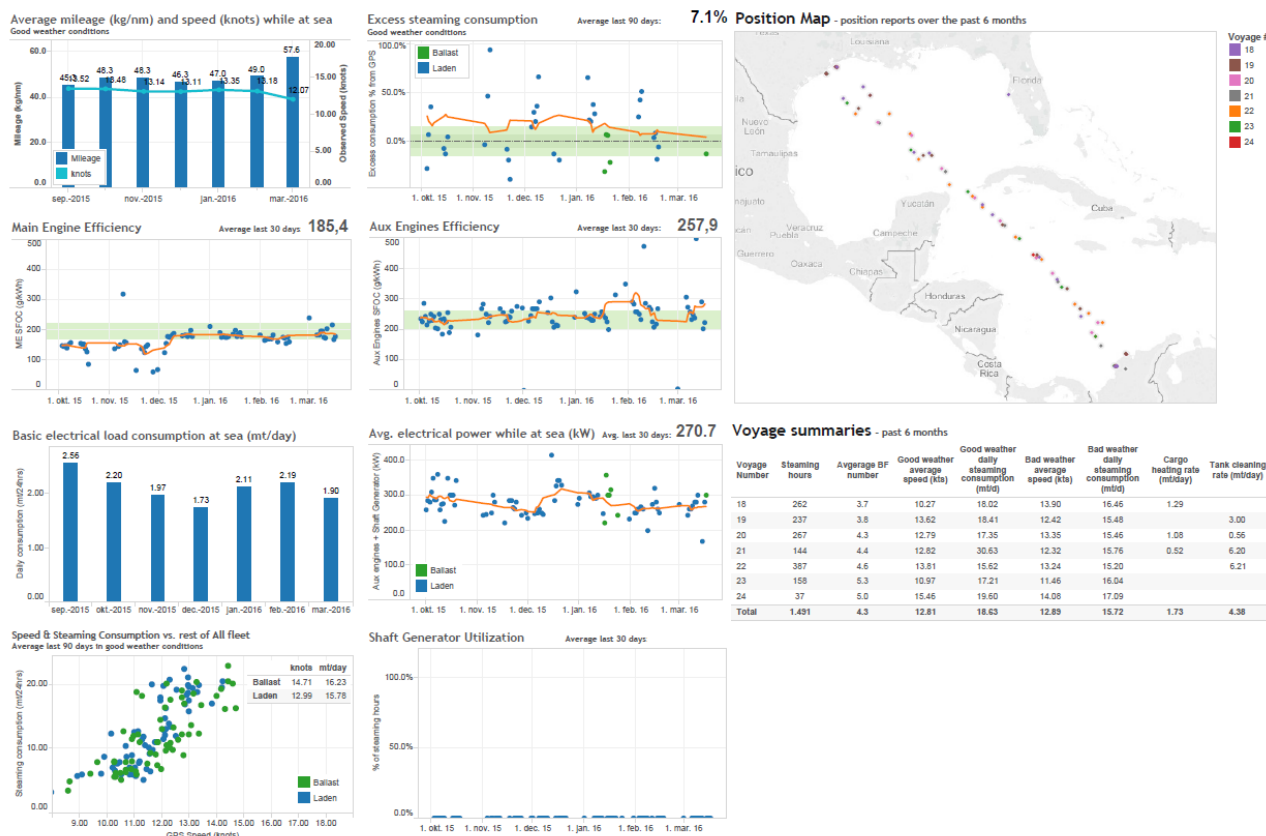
Average mileage (kg/nm) and speed (knots) while at sea
Good weather conditions

Mileage (kg/nm)
Observed Speed (knots)
60.0
40.0
20.0
0.0
20.00
15.00
10.00
5.00
0.00
45.1 13.52
48.3 13.48
48.3 13.14
46.3 13.11
47.0 13.35
49.0 13.18
57.6 12.07
Mileage
knots
sep.-2015 nov.-2015 jan.-2016 mar.-2016

Excess steaming consumption
Good weather conditions
Average last 90 days: 7.1%
Excess consumption % from GPS
100.0%
50.0%
0.0%
Ballast
Laden
1. okt. 15 1. nov. 15 1. dec. 15 1. jan. 16 1. feb. 16 1. mar. 16

Position Map - position reports over the past 6 months
Voyage #
18
19
20
21
22
23
24
Louisiana
Florida
Nuevo León
Tamaulipas
ico
Yucatán
Cuba
Veracruz
Campeche
Oaxaca
Chiapas
Honduras
Nicaragua
Costa Rica

Main Engine Efficiency
Average last 30 days 185,4
ME SFOC (g/kWh)
500
400
300
200
100
0
1. okt. 15 1. nov. 15 1. dec. 15 1. jan. 16 1. feb. 16 1. mar. 16

Aux Engines Efficiency
Average last 30 days: 257,9
Aux Engines SFOC (g/kWh)
500
400
300
200
100
0
1. okt. 15 1. nov. 15 1. dec. 15 1. jan. 16 1. feb. 16 1. mar. 16

Basic electrical load consumption at sea (mt/day)
Daily consumption (mt/24hrs)
2.00
1.00
0.00
2.56
2.20
1.97
1.73
2.11
2.19
1.90
sep.-2015 okt.-2015 nov.-2015 dec.-2015 jan.-2016 feb.-2016 mar.-2016

Avg. electrical power while at sea (kW)
Avg. last 30 days: 270.7
Aux engines + Shaft Generator (kW)
400.0
300.0
200.0
100.0
0.0
Ballast
Laden
1. okt. 15 1. nov. 15 1. dec. 15 1. jan. 16 1. feb. 16 1. mar. 16

Voyage summaries - past 6 months

| Voyage Number | Steaming hours | Avgerage BF number | Good weather average speed (kts) | Good weather daily steaming consumption (mt/d) | Bad weather average speed (kts) | Bad weather daily steaming consumption (mt/d) | Cargo heating rate (mt/day) | Tank cleaning rate (mt/day) |
|---|---|---|---|---|---|---|---|---|
| 18 | 262 | 3.7 | 10.27 | 16.02 | 13.90 | 16.46 | 1.29 | |
| 19 | 237 | 3.8 | 13.62 | 18.41 | 12.42 | 15.48 | | 3.00 |
| 20 | 267 | 4.3 | 12.79 | 17.35 | 13.35 | 15.46 | 1.08 | 0.56 |
| 21 | 144 | 4.4 | 12.82 | 30.63 | 12.32 | 15.76 | 0.52 | 6.20 |
| 22 | 387 | 4.6 | 13.81 | 15.62 | 13.24 | 15.20 | | 6.21 |
| 23 | 158 | 5.3 | 10.97 | 17.21 | 11.46 | 16.04 | | |
| 24 | 37 | 5.0 | 15.46 | 19.60 | 14.08 | 17.09 | | |
| Total | 1.491 | 4.3 | 12.81 | 18.63 | 12.89 | 15.72 | 1.73 | 4.38 |

Speed & Steaming Consumption vs. rest of All fleet
Average last 90 days in good weather conditions

| | knots | mt/day |
|---|---|---|
| Ballast | 14.71 | 16.23 |
| Laden | 12.99 | 15.78 |

Steaming consumption (mt/24hrs)
20.00
10.00
0.00
Ballast
Laden
9.00 10.00 11.00 12.00 13.00 14.00 15.00 16.00 17.00 18.00
GPS Speed (knots)

Shaft Generator Utilization
Average last 30 days
% of steaming hours
100.0%
50.0%
0.0%
1. okt. 15 1. nov. 15 1. dec. 15 1. jan. 16 1. feb. 16 1. mar. 16